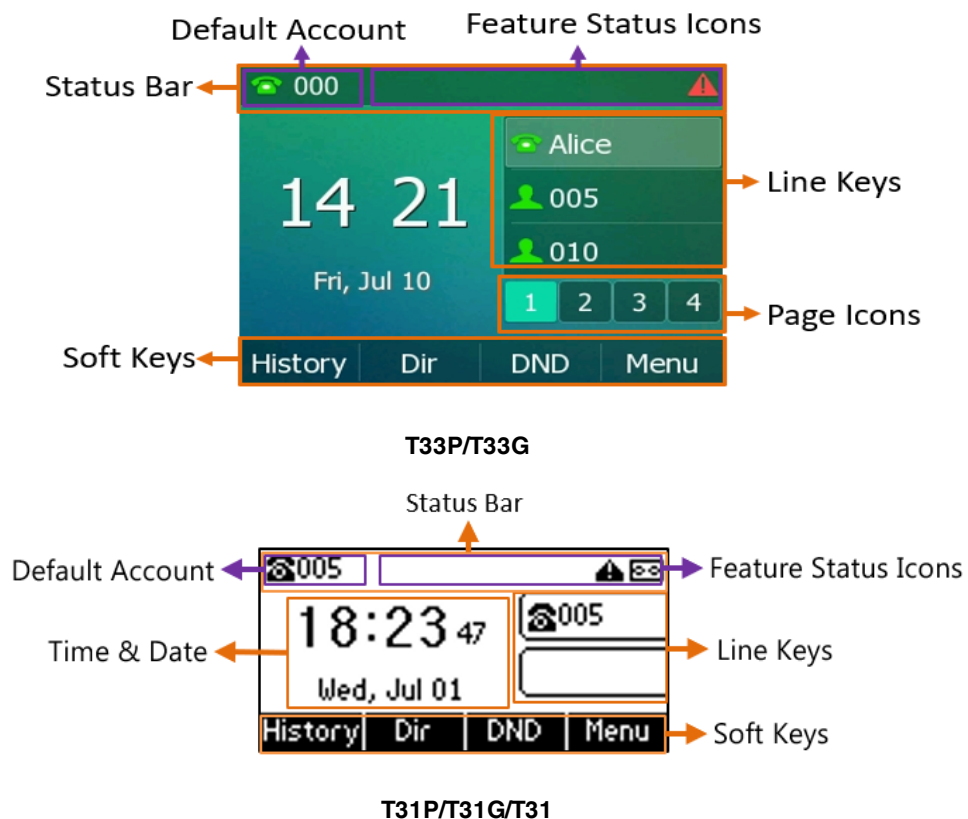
Default Account

Feature Status Icons

Status Bar

000

Alice

005

010

Line Keys

14 21

Fri, Jul 10

1 2 3 4

Page Icons

Soft Keys

History Dir DND Menu

T33P/T33G

Status Bar

Default Account

005

Feature Status Icons

Time & Date

18:23 47

Wed, Jul 01

005

Line Keys

History Dir DND Menu

Soft Keys

T31P/T31G/T31